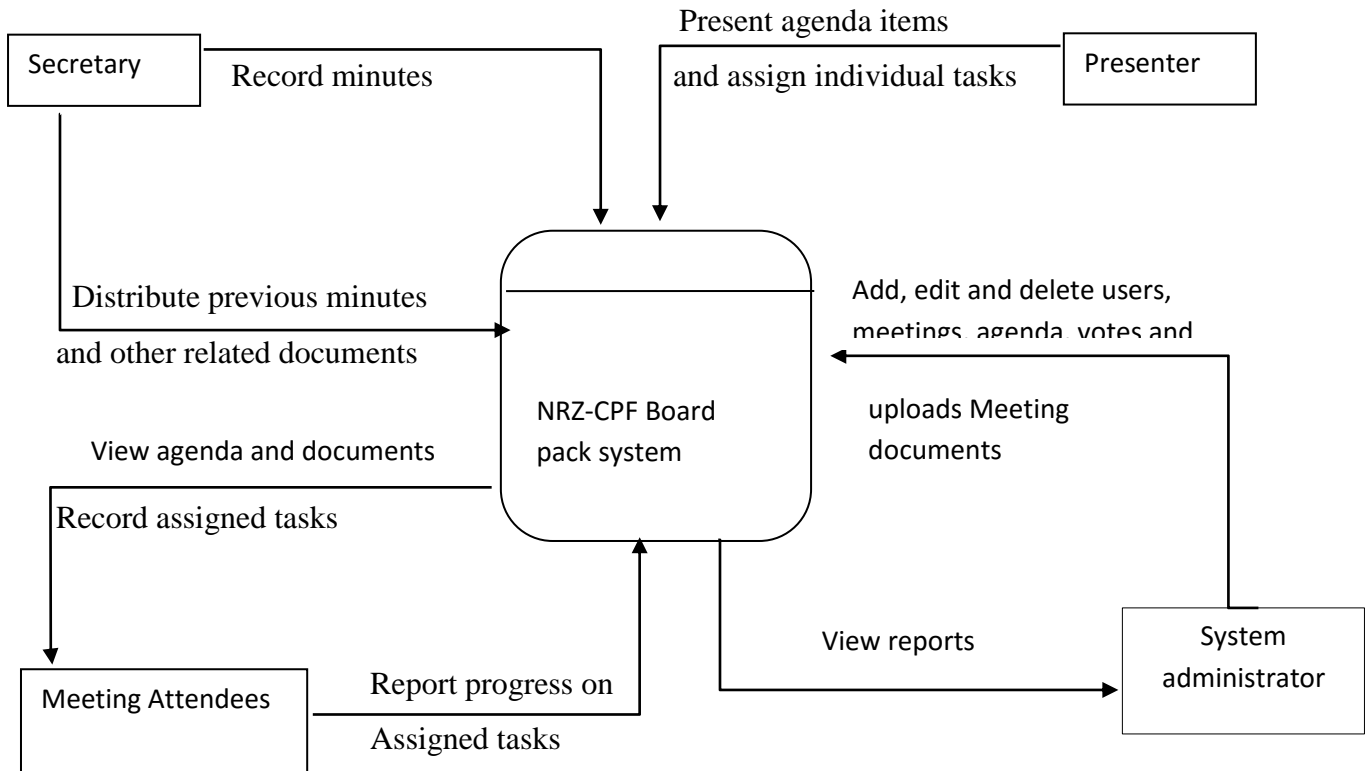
Secretary

Record minutes

Present agenda items and assign individual tasks

Presenter

Distribute previous minutes and other related documents

Add, edit and delete users, meetings, agenda, votes and

uploads Meeting documents

NRZ-CPF Board pack system

View agenda and documents

Record assigned tasks

View reports

System administrator

Meeting Attendees

Report progress on Assigned tasks